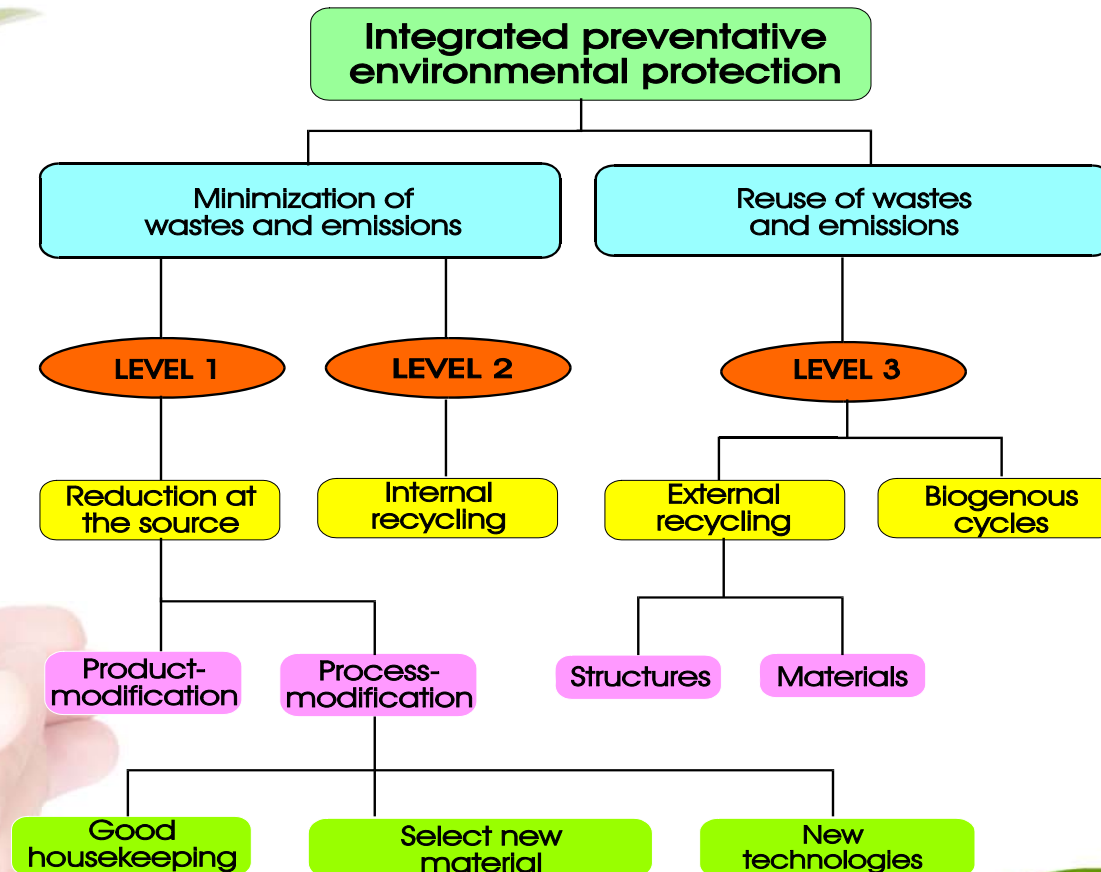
Integrated preventative environmental protection

Minimization of wastes and emissions

Reuse of wastes and emissions

LEVEL 1

LEVEL 2

LEVEL 3

Reduction at the source

Internal recycling

External recycling

Biogenous cycles

Product-modification

Process-modification

Structures

Materials

Good housekeeping

Select new material

New technologies